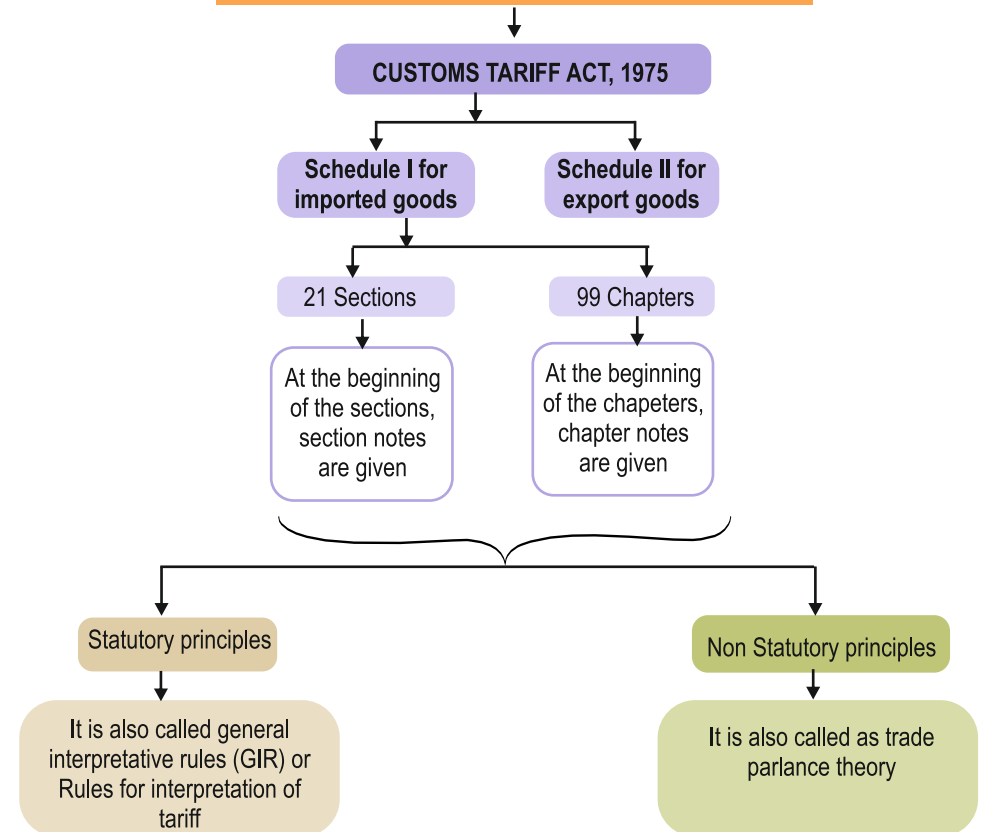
CUSTOMS TARIFF ACT, 1975

Schedule I for imported goods

Schedule II for export goods

21 Sections

99 Chapters

At the beginning of the sections, section notes are given

At the beginning of the chapeters, chapter notes are given

Statutory principles

Non Statutory principles

It is also called general interpretative rules (GIR) or Rules for interpretation of tariff

It is also called as trade parlance theory